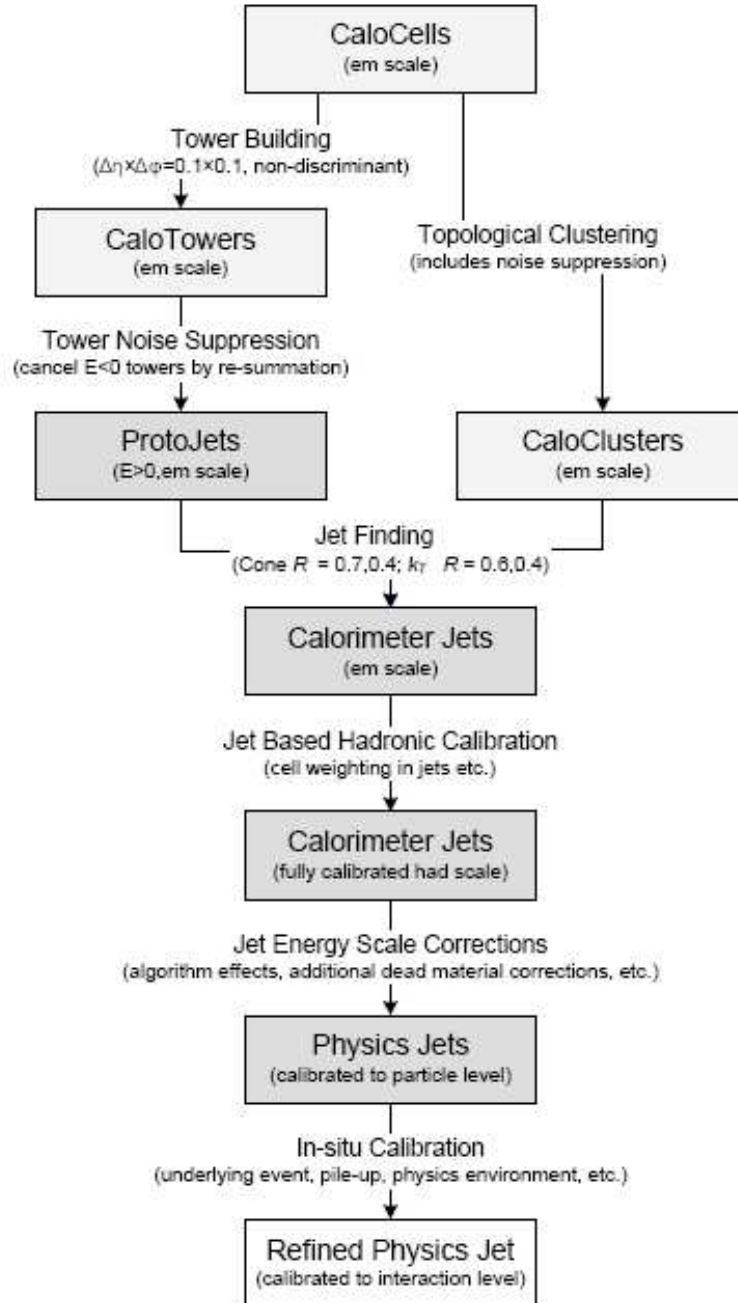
CaloCells
(em scale)

Tower Building
($\Delta\eta\times\Delta\varphi$=0.1×0.1, non-discriminant)

CaloTowers
(em scale)

Topological Clustering
(includes noise suppression)

Tower Noise Suppression
(cancel E<0 towers by re-summation)

ProtoJets
(E>0,em scale)

CaloClusters
(em scale)

Jet Finding
(Cone $R$ = 0.7,0.4; $k_T$ $R$ = 0.6,0.4)

Calorimeter Jets
(em scale)

Jet Based Hadronic Calibration
(cell weighting in jets etc.)

Calorimeter Jets
(fully calibrated had scale)

Jet Energy Scale Corrections
(algorithm effects, additional dead material corrections, etc.)

Physics Jets
(calibrated to particle level)

In-situ Calibration
(underlying event, pile-up, physics environment, etc.)

Refined Physics Jet
(calibrated to interaction level)